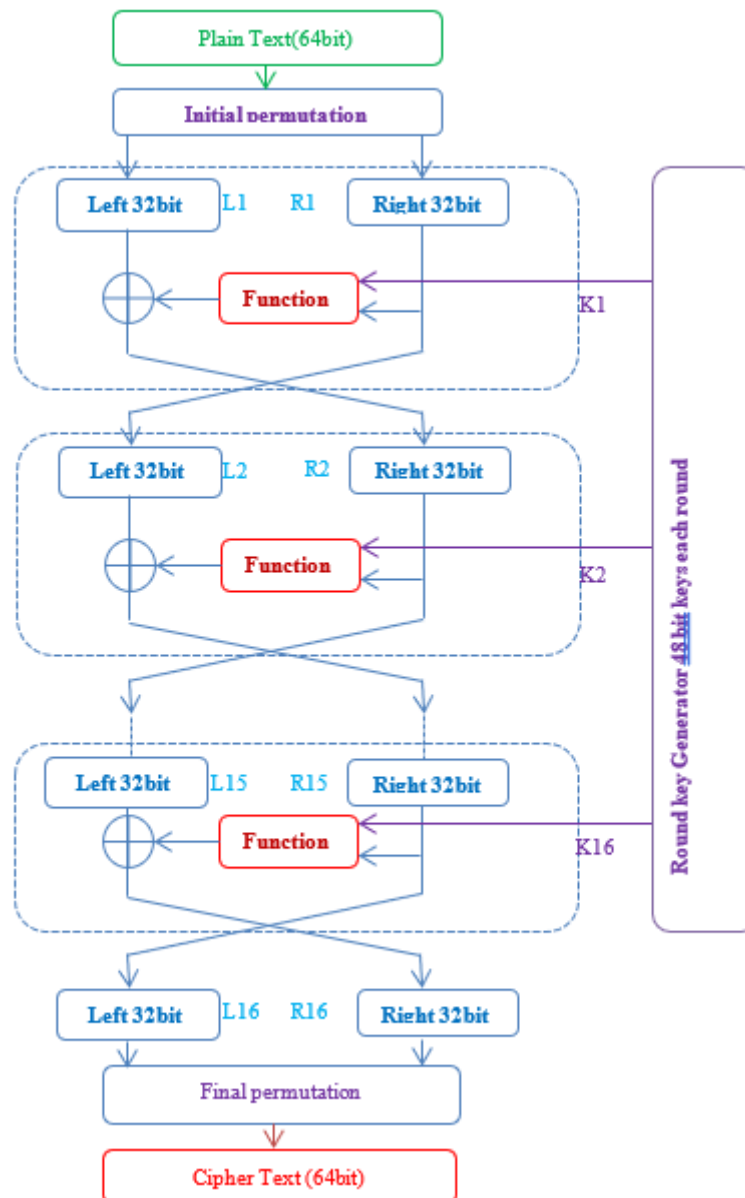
Plain Text(64bit)

Initial permutation

Left 32bit L1 R1 Right 32bit

Function

K1

Left 32bit L2 R2 Right 32bit

Function

K2

Left 32bit L15 R15 Right 32bit

Function

K16

Round key Generator 48bit keys each round

Left 32bit L16 R16 Right 32bit

Final permutation

Cipher Text (64bit)